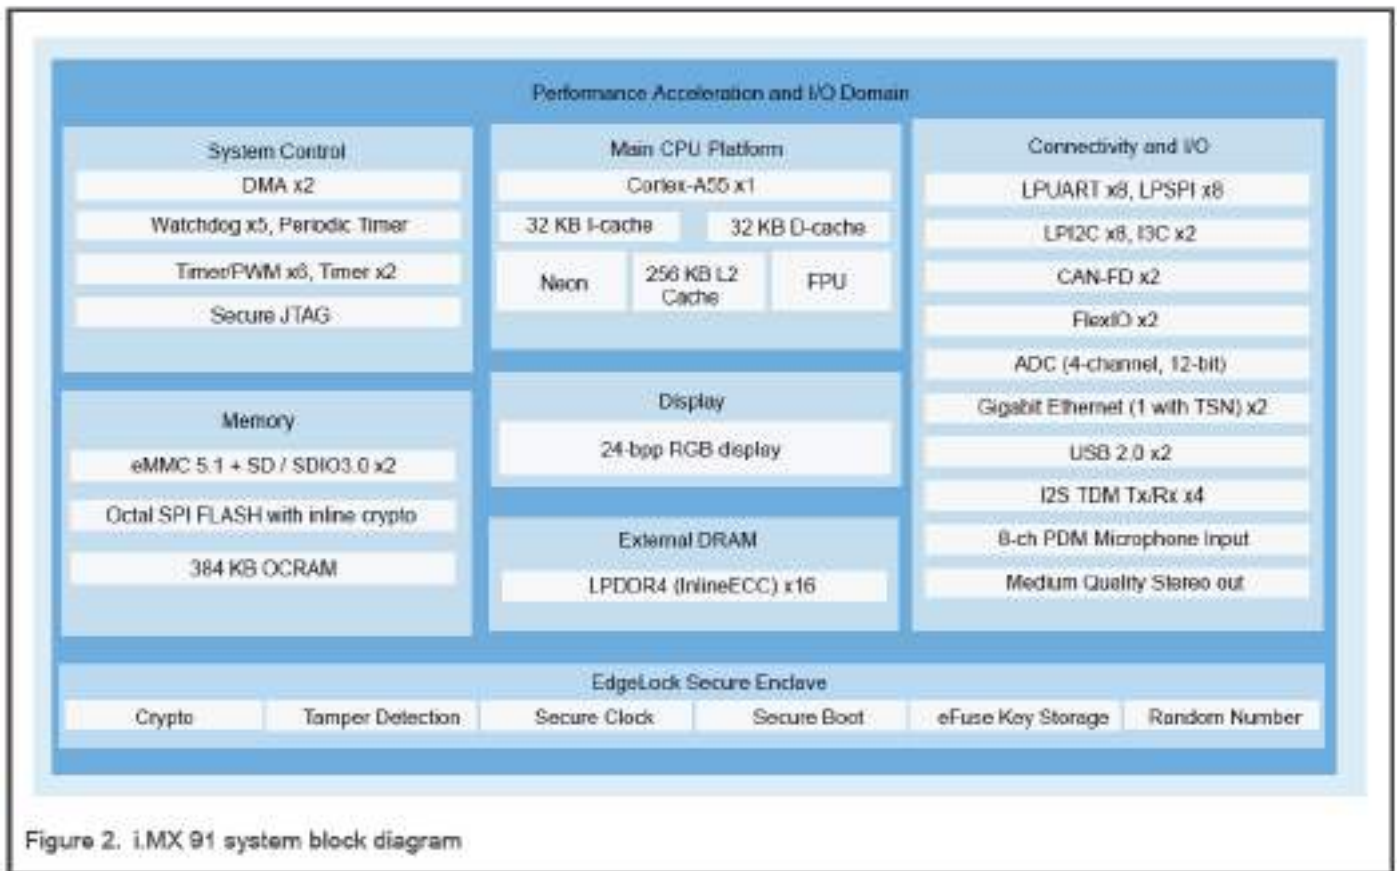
Performance Acceleration and I/O Domain

System Control
DMA x2
Watchdog x5, Periodic Timer
Timer/PWM x6, Timer x2
Secure JTAG

Memory
eMMC 5.1 + SD / SDIO3.0 x2
Octal SPI FLASH with inline crypto
384 KB OCRAM

Main CPU Platform
Cortex-A55 x1
32 KB I-cache
32 KB D-cache
Neon
256 KB L2 Cache
FPU

Display
24-bpp RGB display

External DRAM
LPDDR4 (InlineECC) x16

Connectivity and I/O
LPUART x8, LPSPI x8
LPI2C x8, I3C x2
CAN-FD x2
FlexIO x2
ADC (4-channel, 12-bit)
Gigabit Ethernet (1 with TSN) x2
USB 2.0 x2
I2S TDM Tx/Rx x4
8-ch PDM Microphone Input
Medium Quality Stereo out

EdgeLock Secure Enclave
Crypto
Tamper Detection
Secure Clock
Secure Boot
eFuse Key Storage
Random Number

Figure 2. i.MX 91 system block diagram